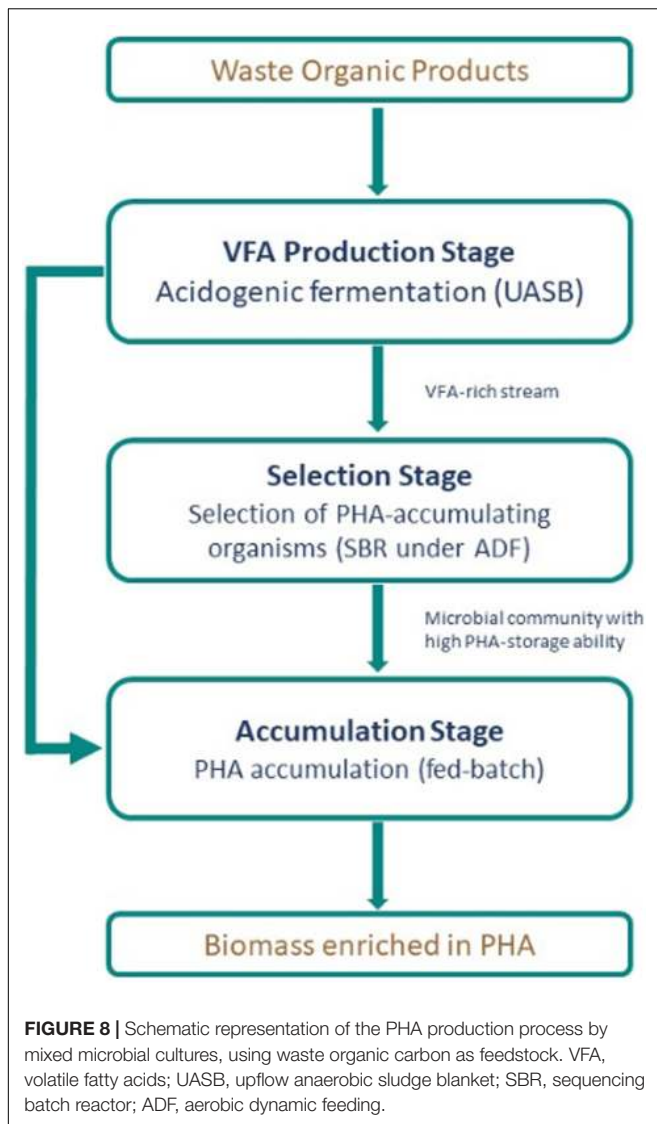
Waste Organic Products

VFA Production Stage
Acidogenic fermentation (UASB)

VFA-rich stream

Selection Stage
Selection of PHA-accumulating organisms (SBR under ADF)

Microbial community with high PHA-storage ability

Accumulation Stage
PHA accumulation (fed-batch)

Biomass enriched in PHA

**FIGURE 8 |** Schematic representation of the PHA production process by mixed microbial cultures, using waste organic carbon as feedstock. VFA, volatile fatty acids; UASB, upflow anaerobic sludge blanket; SBR, sequencing batch reactor; ADF, aerobic dynamic feeding.